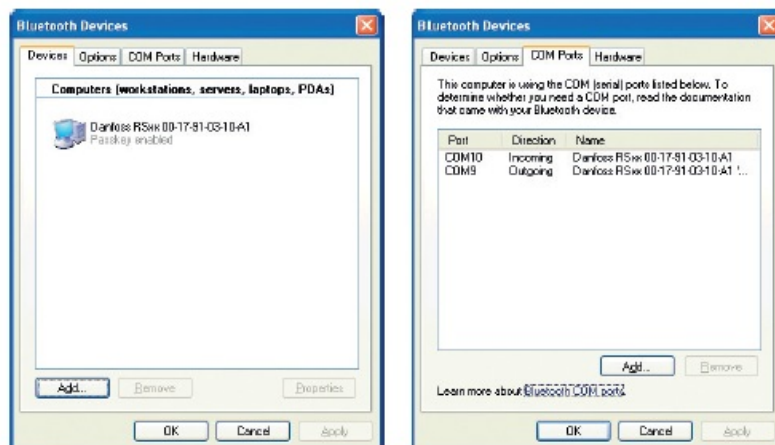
Bluetooth Devices

Devices | Options | COM Ports | Hardware

Computers (workstations, servers, laptops, PDAs)

Danfoss RSxx 00-17-91-03-10-A1
Passkey enabled

Add... | Remove | Properties

OK | Cancel | Apply

Bluetooth Devices

Devices | Options | COM Ports | Hardware

This computer is using the COM (serial) ports listed below. To determine whether you need a COM port, read the documentation that came with your Bluetooth device.

| Port | Direction | Name |
|---|---|---|
| COM10 | Incoming | Danfoss RSxx 00-17-91-03-10-A1 |
| COM9 | Outgoing | Danfoss RSxx 00-17-91-03-10-A1 '... |

Add... | Remove

Learn more about Bluetooth COM ports.

OK | Cancel | Apply